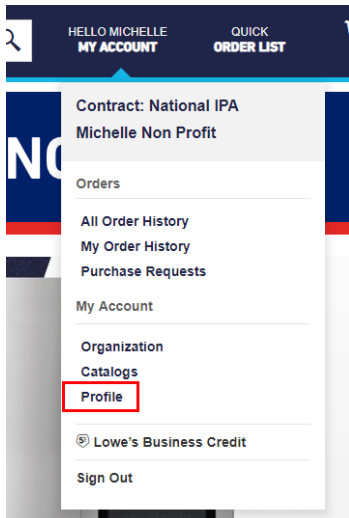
HELLO MICHELLE
MY ACCOUNT

QUICK
ORDER LIST

NC

Contract: National IPA
Michelle Non Profit

Orders

All Order History
My Order History
Purchase Requests

My Account

Organization
Catalogs
Profile

Lowe's Business Credit

Sign Out